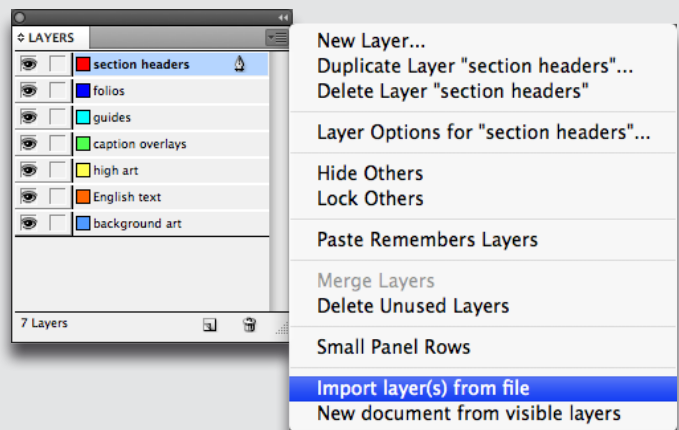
LAYERS

section headers
folios
guides
caption overlays
high art
English text
background art

7 Layers

New Layer...
Duplicate Layer "section headers"...
Delete Layer "section headers"

Layer Options for "section headers"...

Hide Others
Lock Others

Paste Remembers Layers

Merge Layers
Delete Unused Layers

Small Panel Rows

Import layer(s) from file
New document from visible layers